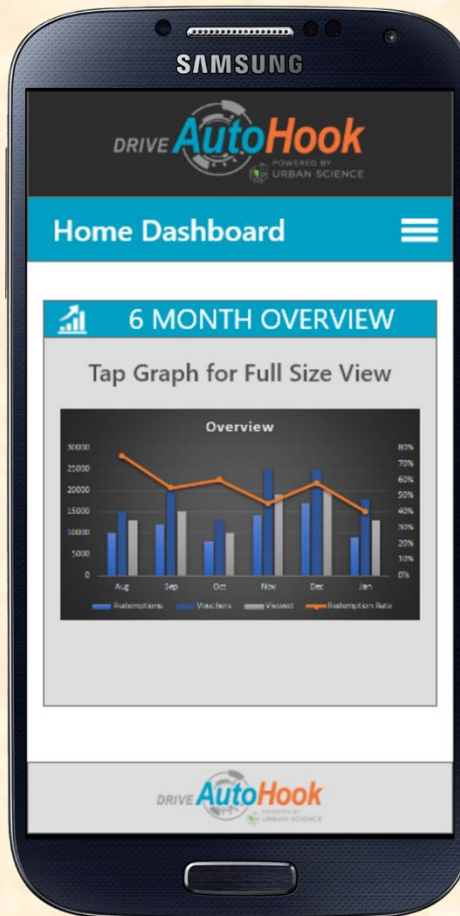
SAMSUNG

DRIVE AutoHook POWERED BY URBAN SCIENCE

Home Dashboard

6 MONTH OVERVIEW

Tap Graph for Full Size View

Overview

30000
25000
20000
15000
10000
5000
0

80%
70%
60%
50%
40%
30%
20%
10%
0%

Aug Sep Oct Nov Dec Jan

Redemptions Vouchers Viewed Redemption Rate

DRIVE AutoHook POWERED BY URBAN SCIENCE